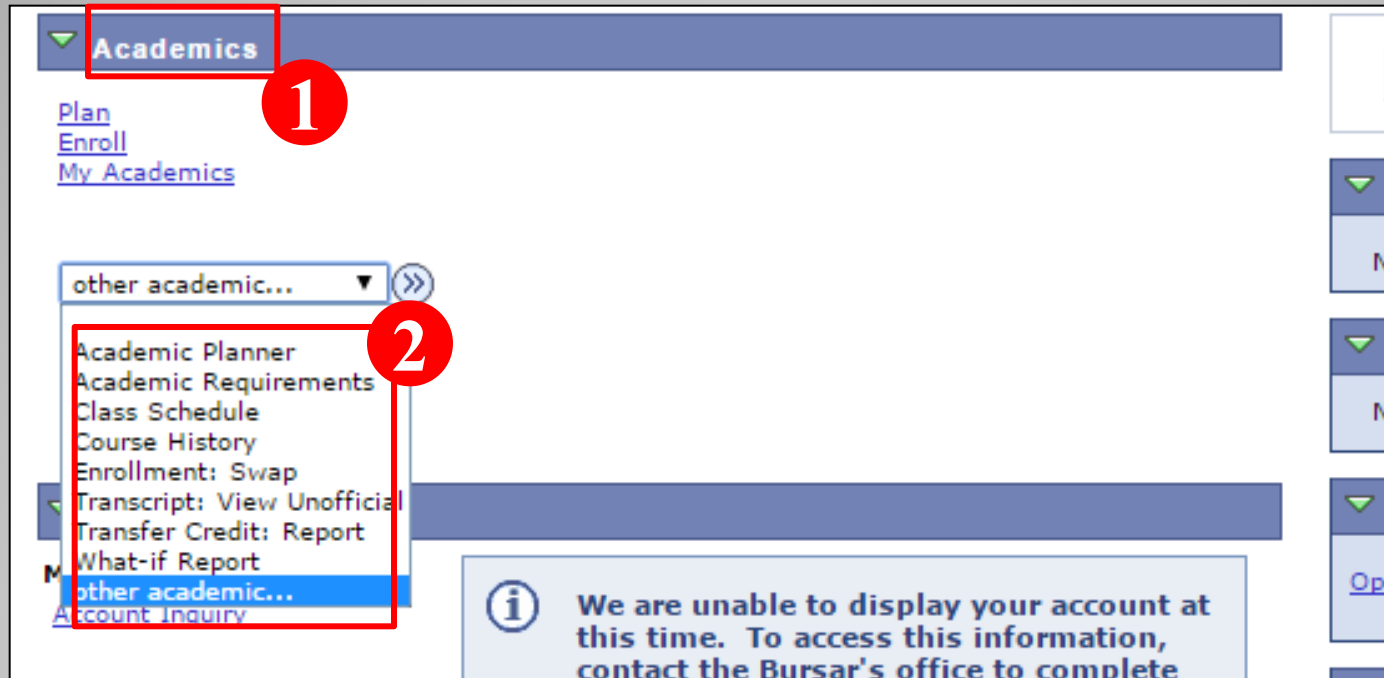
Academics

1

Plan
Enroll
My Academics

other academic...

2

Academic Planner
Academic Requirements
Class Schedule
Course History
Enrollment: Swap
Transcript: View Unofficial
Transfer Credit: Report
What-if Report
other academic...

M
Account Inquiry

We are unable to display your account at this time. To access this information, contact the Bursar's office to complete

M

M

Op